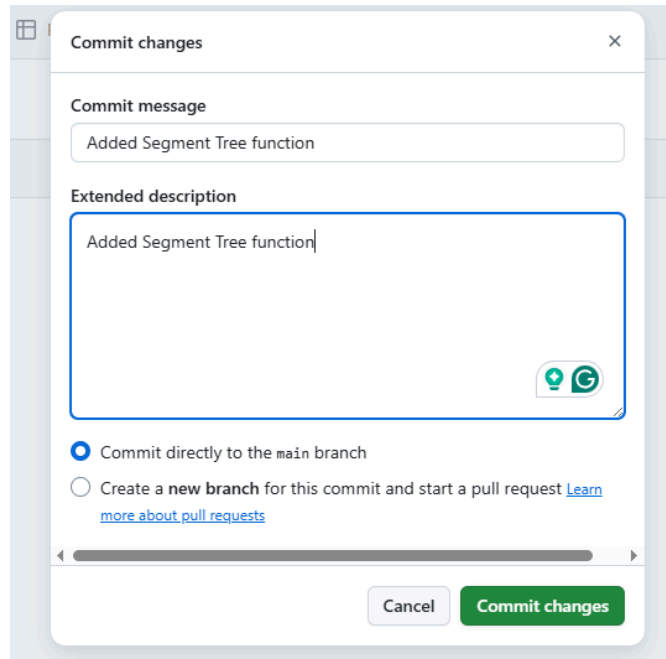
Commit changes

×

Commit message

Added Segment Tree function

Extended description

Added Segment Tree function

Commit directly to the main branch

Create a new branch for this commit and start a pull request Learn more about pull requests

Cancel

Commit changes